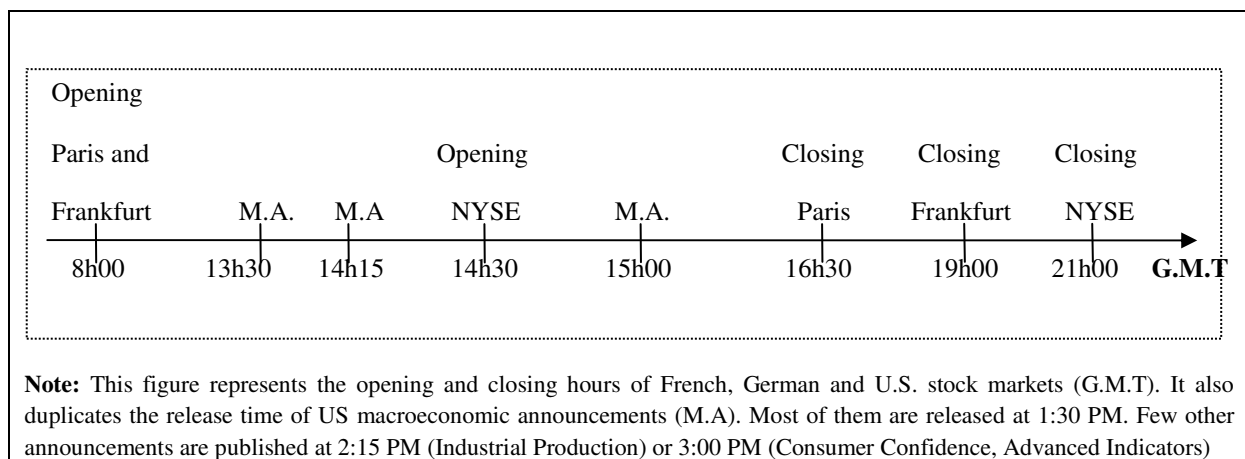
Opening

Paris and Frankfurt

M.A.

M.A

Opening NYSE

M.A.

Closing Paris

Closing Frankfurt

Closing NYSE

8h00 13h30 14h15 14h30 15h00 16h30 19h00 21h00 **G.M.T**

**Note:** This figure represents the opening and closing hours of French, German and U.S. stock markets (G.M.T). It also duplicates the release time of US macroeconomic announcements (M.A). Most of them are released at 1:30 PM. Few other announcements are published at 2:15 PM (Industrial Production) or 3:00 PM (Consumer Confidence, Advanced Indicators)